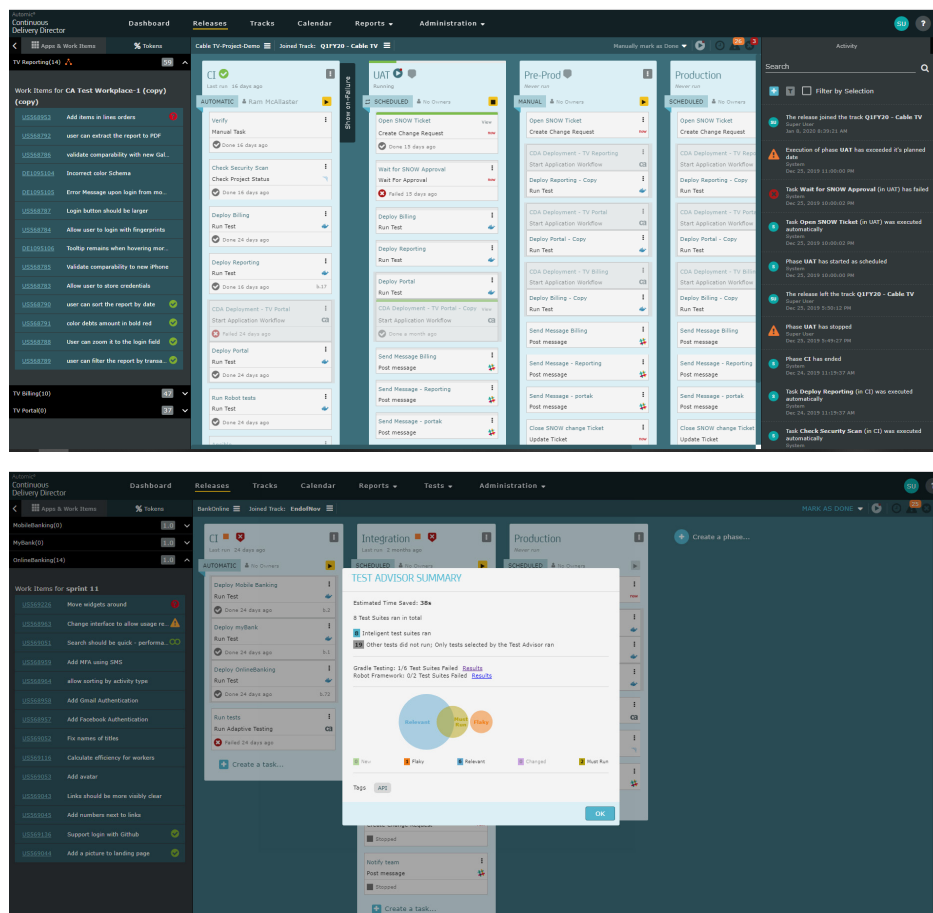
Automic®
Continuous Delivery Director

Dashboard Releases Tracks Calendar Reports ▾ Administration ▾

SU ?

Apps & Work Items % Tokens

TV Reporting(14) 59

Work Items for CA Test Workplace-1 (copy) (copy)

US568965 Add items in lines orders
US568792 user can extract the report to PDF
US568786 validate comparability with new Gal...
DE1095104 Incorrect color Schema
DE1095105 Error Message upon login from mo...
US568787 Login button should be larger
US568789 Allow user to login with fingerprints
DE1095106 Tooltip remains when hovering mor...
US568785 Validate comparability to new iPhone
US568783 Allow user to store credentials
US568790 user can sort the report by date
US568791 color debts amount in bold red
US568788 User can zoom it to the login field
US568789 user can filter the report by transa...

TV Billing(10) 47
TV Portal(0) 37

Cable TV-Project-Demo Joined Track: Q1FY20 - Cable TV
Manually mark as Done

CI
Last run 16 days ago
AUTOMATIC Ram McAllaster
Verify
Manual Task
Done 16 days ago
Check Security Scan
Check Project Status
Done 16 days ago
Deploy Billing
Run Test
Done 24 days ago
Deploy Reporting
Run Test
Done 16 days ago
CDA Deployment - TV Portal
Start Application Workflow
Failed 24 days ago
Deploy Portal
Run Test
Done 24 days ago
Run Robot tests
Run Test
Done 24 days ago

Show on Failure

UAT
Running
SCHEDULED No Owners
Open SNOW Ticket
Create Change Request
Done 15 days ago
Wait for SNOW Approval
Wait For Approval
Failed 15 days ago
Deploy Billing
Run Test
Deploy Reporting
Run Test
Deploy Portal
Run Test
CDA Deployment - TV Portal - Copy
Start Application Workflow
Done a month ago
Send Message Billing
Post message
Send Message - Reporting
Post message
Send Message - portak
Post message

Pre-Prod
Never run
MANUAL No Owners
Open SNOW Ticket
Create Change Request
CDA Deployment - TV Reporting
Start Application Workflow
Deploy Reporting - Copy
Run Test
CDA Deployment - TV Portal
Start Application Workflow
Deploy Portal - Copy
Run Test
CDA Deployment - TV Billing
Start Application Workflow
Deploy Billing - Copy
Run Test
Send Message Billing
Post message
Send Message - Reporting
Post message
Send Message - portak
Post message
Close SNOW change Ticket
Update Ticket

Production
Never run
SCHEDULED No Owners
Open SNOW Ticket
Create Change Request
CDA Deployment - TV Reporting
Start Application Workflow
Deploy Reporting - Copy
Run Test
CDA Deployment - TV Portal
Start Application Workflow
Deploy Portal - Copy
Run Test
CDA Deployment - TV Billing
Start Application Workflow
Deploy Billing - Copy
Run Test
Send Message Billing
Post message
Send Message - Reporting
Post message
Send Message - portak
Post message
Close SNOW change Ticket
Update Ticket

Activity
Search
Filter by Selection
The release joined the track Q1FY20 - Cable TV
Super User
Jan 8, 2020 5:35:21 AM
Execution of phase UAT has exceeded it's planned date
System
Dec 25, 2019 11:00:00 PM
Task Wait for SNOW Approval (in UAT) has failed
System
Dec 25, 2019 11:00:00 PM
Task Open SNOW Ticket (in UAT) was executed automatically
System
Dec 25, 2019 11:00:00 PM
Phase UAT has started as scheduled
System
Dec 25, 2019 11:00:00 PM
The release left the track Q1FY20 - Cable TV
Super User
Dec 25, 2019 5:50:12 PM
Phase UAT has stopped
Super User
Dec 25, 2019 5:49:27 PM
Phase CI has ended
System
Dec 24, 2019 11:19:37 AM
Task Deploy Reporting (in CI) was executed automatically
System
Dec 24, 2019 11:19:37 AM
Task Check Security Scan (in CI) was executed automatically
System

Automic®
Continuous Delivery Director

Dashboard Releases Tracks Calendar Reports ▾ Tests ▾ Administration ▾

SU

Apps & Work Items % Tokens

MobileBanking(0) 1.0
MyBank(0) 1.0
OnlineBanking(14) 1.0

Work Items for sprint 11
US569226 Move widgets around
US568963 Change interface to allow usage re...
US569051 Search should be quick - performa...
US568959 Add MFA using SMS
US568964 allow sorting by activity type
US568958 Add Gmail Authentication
US568957 Add Facebook Authentication
US569052 Fix names of titles
US569119 Calculate efficiency for workers
US569053 Add avatar
US569043 Links should be more visibly clear
US569042 Add numbers next to links
US569136 Support login with Github
US569044 Add a picture to landing page

BankOnline Joined Track: EndofNov
MARK AS DONE

CI
Last run 24 days ago
AUTOMATIC No Owners
Deploy Mobile Banking
Run Test
Done 24 days ago
Deploy myBank
Run Test
Done 24 days ago
Deploy OnlineBanking
Run Test
Done 24 days ago
Run tests
Run Adaptive Testing
Failed 24 days ago
Create a task...

Integration
Last run 2 months ago
SCHEDULED No Owners
Stopped
Notify team
Post message
Stopped
Create a task...

Production
Never run
SCHEDULED

Create a phase...

TEST ADVISOR SUMMARY
Estimated Time Saved: 38s
8 Test Suites ran in total
8 Inteligent test suites ran
19 Other tests did not run; Only tests selected by the Test Advisor ran
Gradle Testing: 1/6 Test Suites Failed Results
Robot Framework: 0/2 Test Suites Failed Results
Relevant
Must Run
Flaky
New
Flaky
Relevant
Changed
Must Run
Tags API
OK